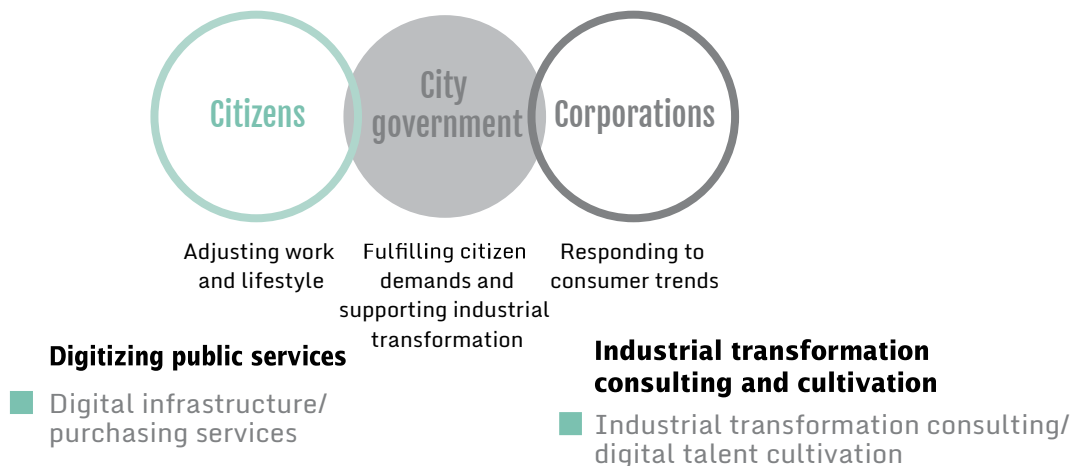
Citizens

City government

Corporations

Adjusting work and lifestyle

Fulfilling citizen demands and supporting industrial transformation

Responding to consumer trends

Digitizing public services

Digital infrastructure/ purchasing services

Industrial transformation consulting and cultivation

Industrial transformation consulting/ digital talent cultivation